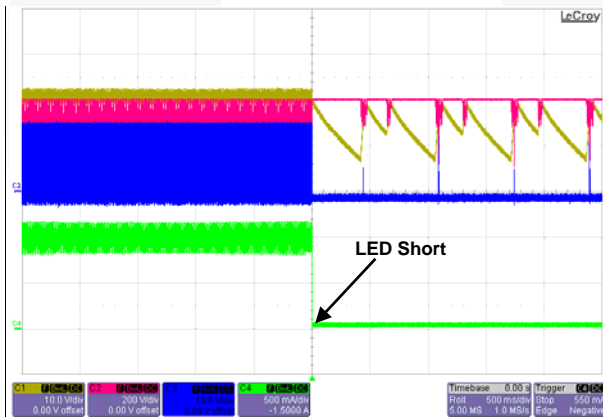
LeCroy

LED Short

C2

C4

C1 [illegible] 10.0 V/div 0.00 V offset

C2 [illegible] 200 V/div 0.00 V offset

C3 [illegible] 10.0 V/div 0.00 V offset

C4 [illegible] 500 mA/div -1.5000 A

Timebase 0.00 s Roll 500 ms/div 5.00 MS 1.0 MS/s

Trigger C4 DC Stop 550 mA Edge Negative